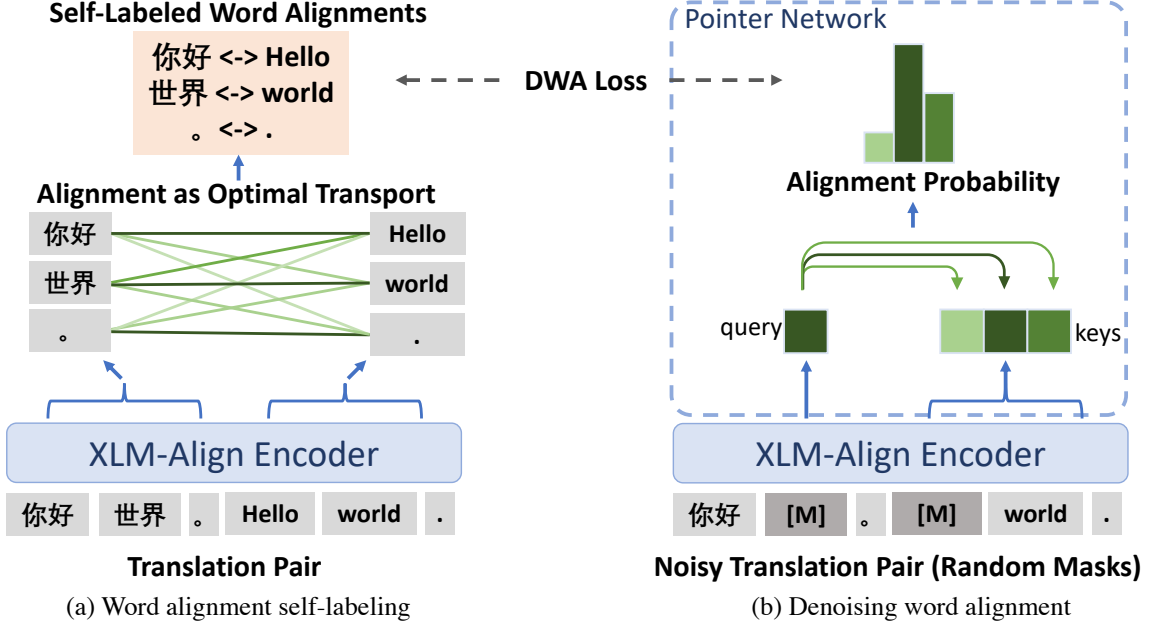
Self-Labeled Word Alignments

你好 <-> Hello
世界 <-> world
。 <-> .

DWA Loss

Pointer Network

Alignment Probability

Alignment as Optimal Transport

你好
世界
。

Hello
world
.

query

keys

XLM-Align Encoder

XLM-Align Encoder

你好 世界 。 Hello world .

你好 [M] 。 [M] world .

Translation Pair

Noisy Translation Pair (Random Masks)

(a) Word alignment self-labeling

(b) Denoising word alignment